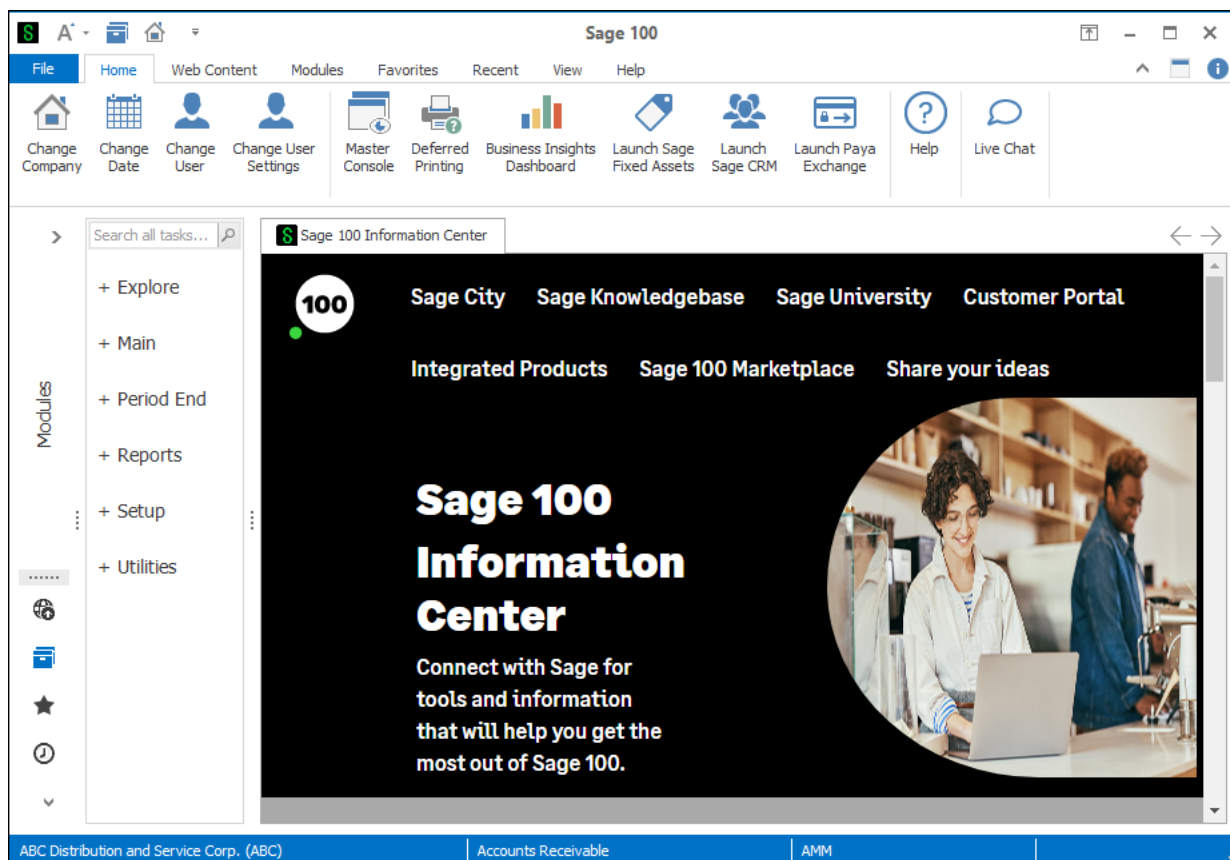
Sage 100

File Home Web Content Modules Favorites Recent View Help

Change Company
Change Date
Change User
Change User Settings
Master Console
Deferred Printing
Business Insights Dashboard
Launch Sage Fixed Assets
Launch Sage CRM
Launch Paya Exchange
Help
Live Chat

Modules

Search all tasks...

+ Explore
+ Main
+ Period End
+ Reports
+ Setup
+ Utilities

Sage 100 Information Center

100

Sage City Sage Knowledgebase Sage University Customer Portal

Integrated Products Sage 100 Marketplace Share your ideas

Sage 100 Information Center

Connect with Sage for tools and information that will help you get the most out of Sage 100.

ABC Distribution and Service Corp. (ABC) | Accounts Receivable | AMM